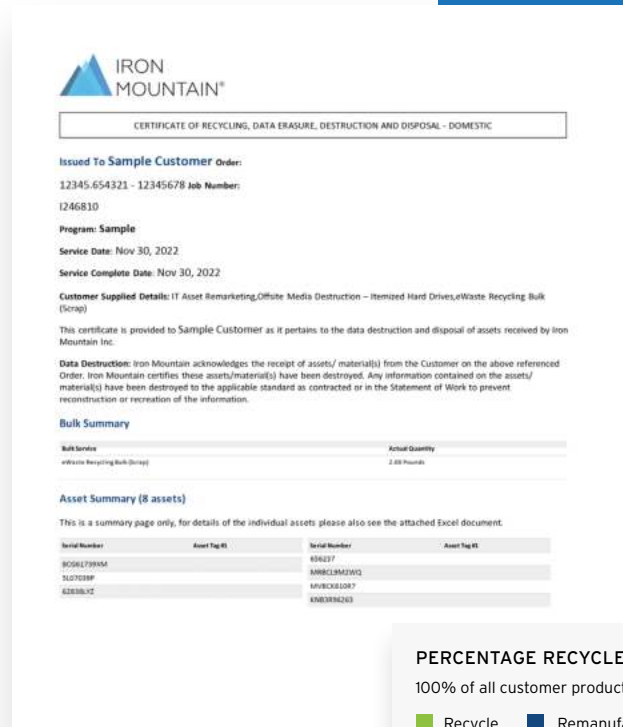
IRON MOUNTAIN®

CERTIFICATE OF RECYCLING, DATA ERASURE, DESTRUCTION AND DISPOSAL - DOMESTIC

Issued To Sample Customer Order:

12345.654321 - 12345678 Job Number:

I246810

Program: Sample

Service Date: Nov 30, 2022

Service Complete Date: Nov 30, 2022

Customer Supplied Details: IT Asset Remarketing,Offsite Media Destruction – Itemized Hard Drives,eWaste Recycling Bulk (Scrap)

This certificate is provided to Sample Customer as it pertains to the data destruction and disposal of assets received by Iron Mountain Inc.

Data Destruction: Iron Mountain acknowledges the receipt of assets/ material(s) from the Customer on the above referenced Order. Iron Mountain certifies these assets/material(s) have been destroyed. Any information contained on the assets/ material(s) have been destroyed to the applicable standard as contracted or in the Statement of Work to prevent reconstruction or recreation of the information.

Bulk Summary

| Bulk Service | Actual Quantity |
|---|---|
| eWaste Recycling Bulk (Scrap) | 2.00 Pounds |

Asset Summary (8 assets)

This is a summary page only, for details of the individual assets please also see the attached Excel document.

| Serial Number | Asset Tag #1 | Serial Number | Asset Tag #1 |
|---|---|---|---|
| BOS61739XM | | 656237 | |
| 5L07038P | | MRBCL9M2WQ | |
| 62838LXZ | | MVBCK610R7 | |
| | | KNB3R96263 | |

PERCENTAGE RECYCLE

100% of all customer product

Recycle Remanufa